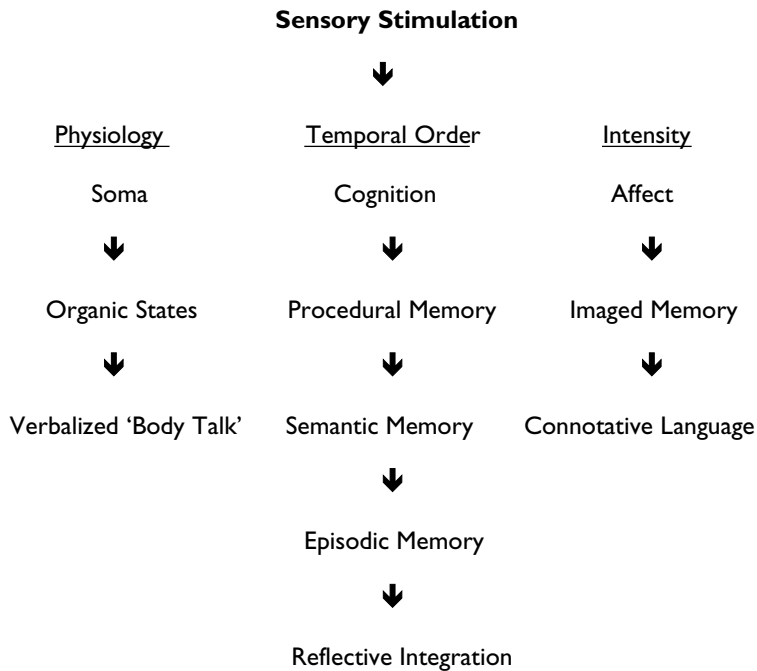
**Sensory Stimulation**

| Physiology | Temporal Order | Intensity |
|---|---|---|
| Soma | Cognition | Affect |
| Organic States | Procedural Memory | Imaged Memory |
| Verbalized 'Body Talk' | Semantic Memory | Connotative Language |

Episodic Memory

Reflective Integration